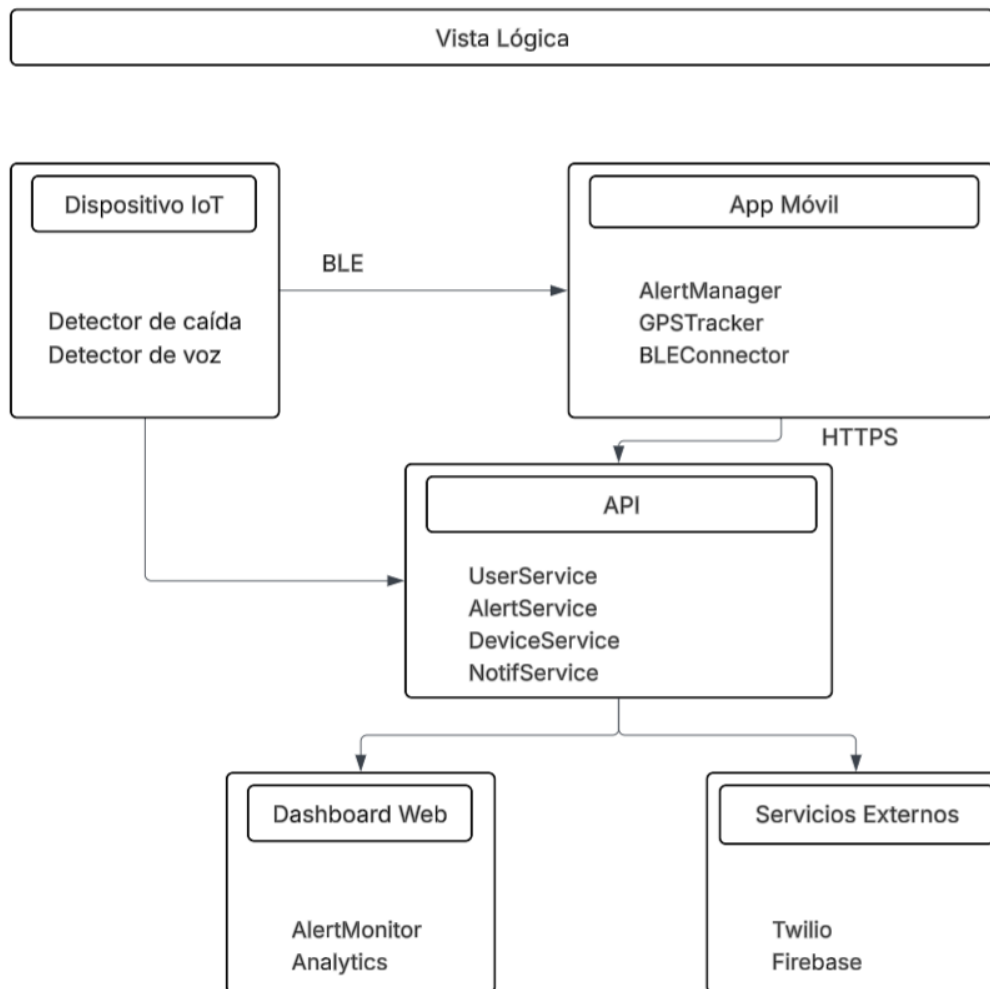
Vista Lógica

Dispositivo IoT

Detector de caída
Detector de voz

BLE

App Móvil

AlertManager
GPSTracker
BLEConnector

HTTPS

API

UserService
AlertService
DeviceService
NotifService

Dashboard Web

AlertMonitor
Analytics

Servicios Externos

Twilio
Firebase